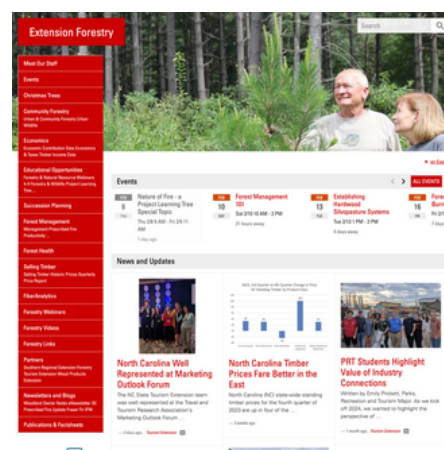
Extension Forestry

Search

Meet Our Staff

Events

Christmas Trees

Community Forestry
Urban & Community Forestry Urban Wildlife

Economics
Economic Contribution Data Economics & Taxes Timber Income Data

Educational Opportunities
Forestry & Natural Resource Webinars 4-H Forestry & Wildlife Project Learning Tree...

Succession Planning

Forest Management
Management Prescribed Fire Productivity...

Forest Health

Selling Timber
Selling Timber Historic Prices Quarterly Prices Report

FiberAnalytics

Forestry Webinars

Forestry Videos

Forestry Links

Partners
Southern Regional Extension Forestry Tourism Extension Wood Products Extension

Newsletters and Blogs
Woodland Owner Notes eNewsletter Oil Prices Seed Fire Update Fraser Fir IPM

Publications & Factsheets

Events

ALL EVENTS

8
Nature of Fire - a Project Learning Tree Special Topic
Thu 2/8 8 AM - Fri 2/9 11 AM
1 day ago

13
Forest Management 101
Sat 2/10 10 AM - 3 PM
21 hours away

13
Establishing Hardwood Silvopasture Systems
Tue 2/13 1 PM - 2 PM
4 days away

15
Fore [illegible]

News and Updates

North Carolina Well Represented at Marketing Outlook Forum
The NC State Tourism Extension team was well represented at the Travel and Tourism Research Association's Marketing Outlook Forum ...
3 days ago Tourism Extension

North Carolina Timber Prices Fare Better in the East
North Carolina (NC) state-wide standing timber prices for the fourth quarter of 2023 are up in four of ...
2 weeks ago

PRT Students Highlight Value of Industry Connections
Written by Emily Pricket, Parks, Recreation and Tourism Major. As we kick off 2024, we wanted to highlight the perspective of ...
1 month ago Tourism Extension